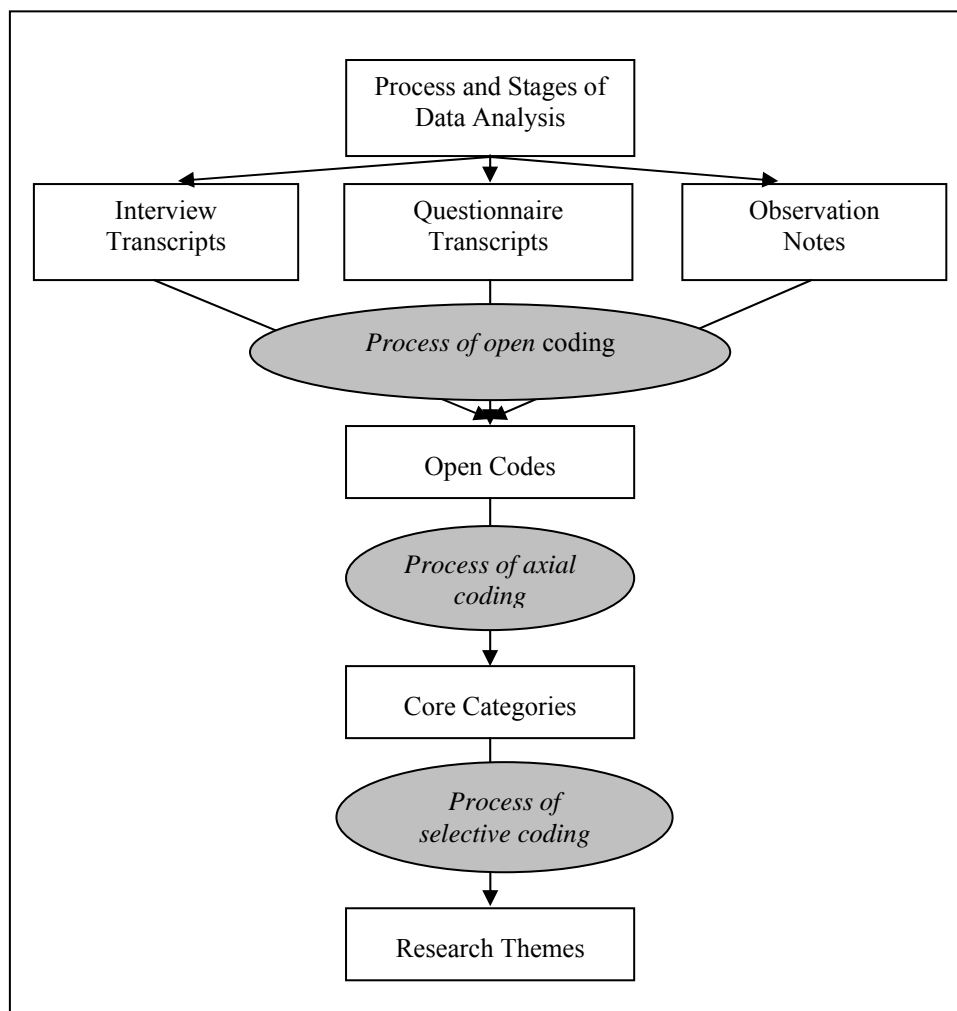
Process and Stages of Data Analysis

Interview Transcripts

Questionnaire Transcripts

Observation Notes

Process of open coding

Open Codes

Process of axial coding

Core Categories

Process of selective coding

Research Themes